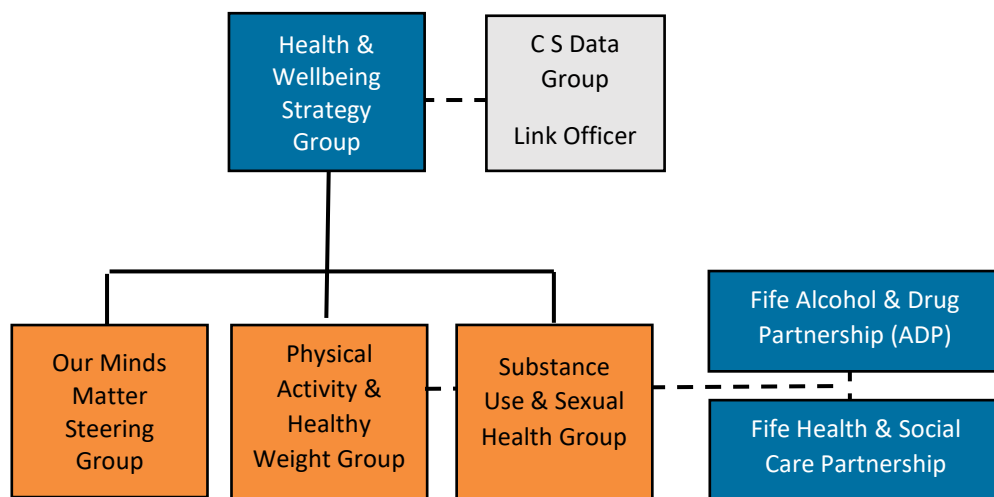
Health & Wellbeing Strategy Group

C S Data Group

Link Officer

Our Minds Matter Steering Group

Physical Activity & Healthy Weight Group

Substance Use & Sexual Health Group

Fife Alcohol & Drug Partnership (ADP)

Fife Health & Social Care Partnership